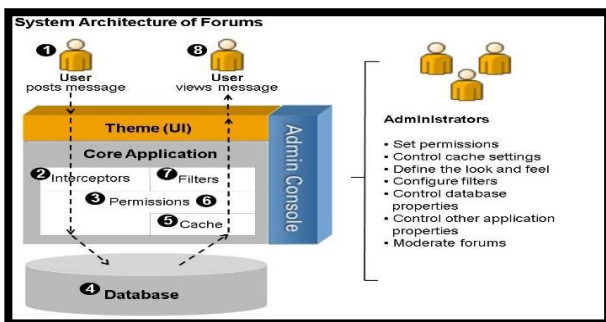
System Architecture of Forums

1 User posts message

8 User views message

Theme (UI)

Core Application

2 Interceptors

7 Filters

3 Permissions 6

5 Cache

Admin Console

4 Database

Administrators

- Set permissions
- Control cache settings
- Define the look and feel
- Configure filters
- Control database properties
- Control other application properties
- Moderate forums